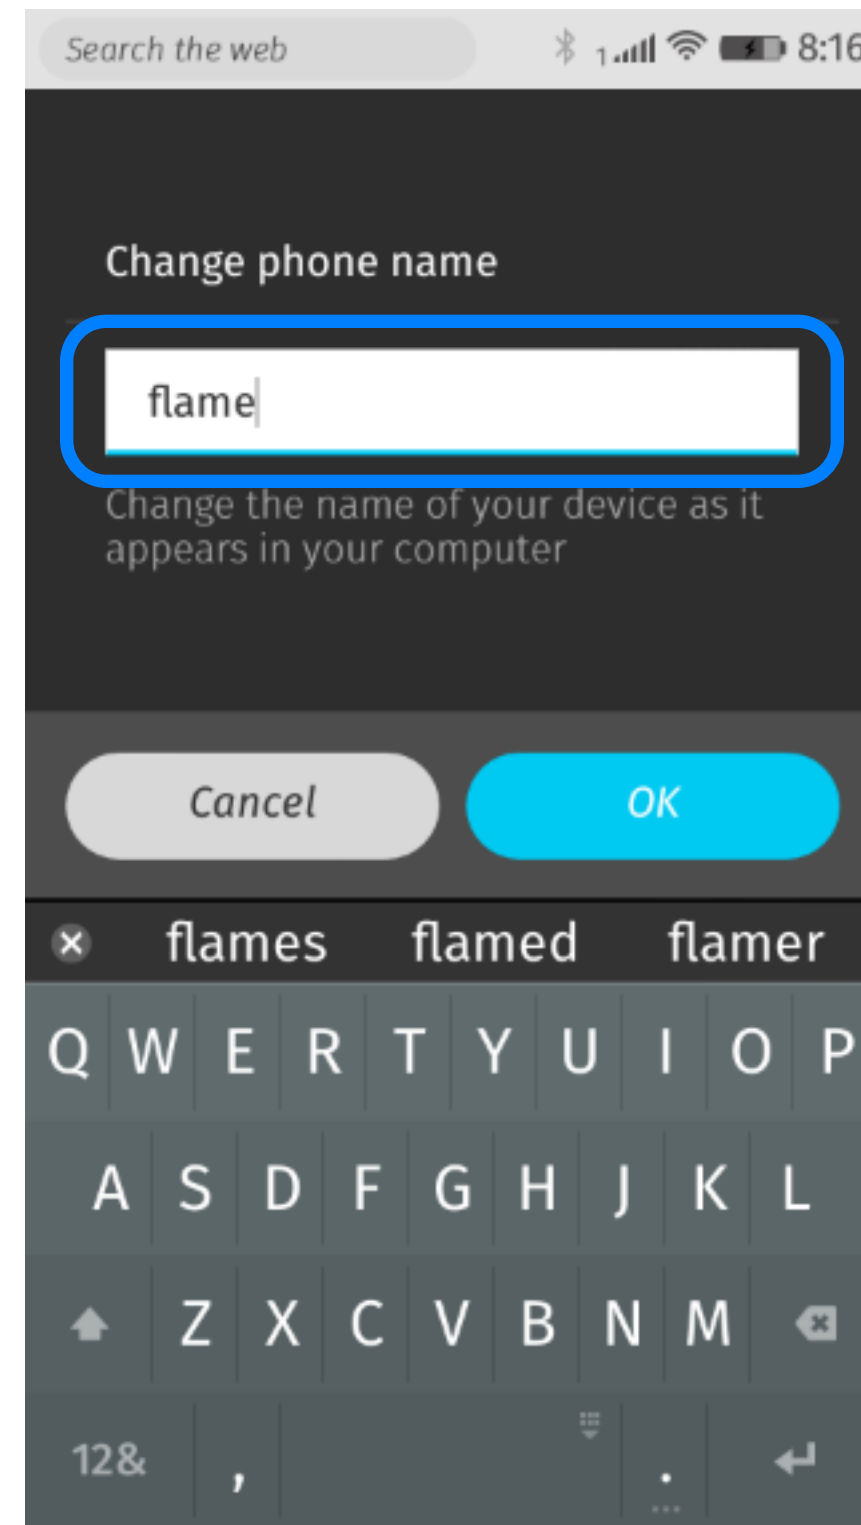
Search the web
1 8:16

Change phone name

flame

Change the name of your device as it appears in your computer

Cancel
OK

flames flamed flamer

Q W E R T Y U I O P
A S D F G H J K L
Z X C V B N M
12& , .